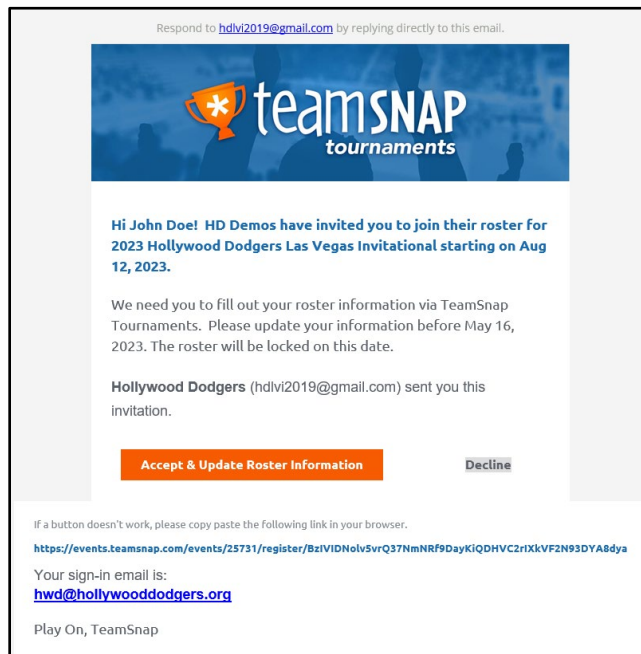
Respond to hdlvi2019@gmail.com by replying directly to this email.

teamSNAP tournaments

Hi John Doe! HD Demos have invited you to join their roster for 2023 Hollywood Dodgers Las Vegas Invitational starting on Aug 12, 2023.

We need you to fill out your roster information via TeamSnap Tournaments. Please update your information before May 16, 2023. The roster will be locked on this date.

Hollywood Dodgers (hdlvi2019@gmail.com) sent you this invitation.

Accept & Update Roster Information

Decline

If a button doesn't work, please copy paste the following link in your browser.

https://events.teamsnap.com/events/25731/register/BzIVIDNolv5vrQ37NmNRf9DayKiQDHVC2rIXkVF2N93DYA8dya

Your sign-in email is:
hwd@hollywooddodgers.org

Play On, TeamSnap